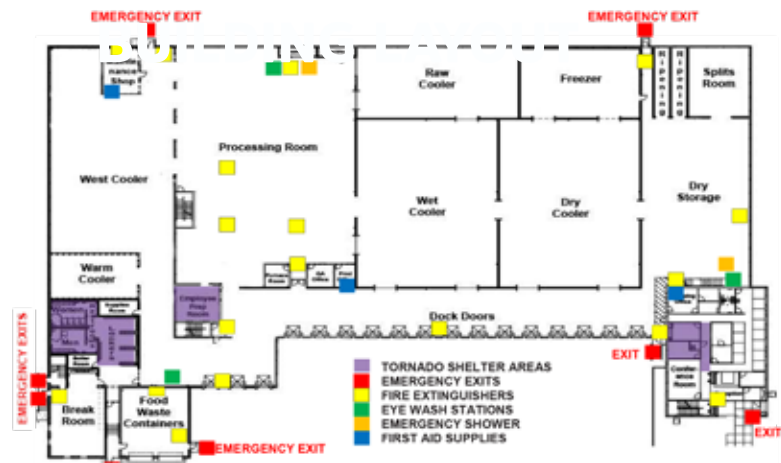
EMERGENCY EXIT

EMERGENCY EXIT

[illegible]

nance Shop

Raw Cooler

Freezer

Ripening

Ripening

Splits Room

Processing Room

West Cooler

Wet Cooler

Dry Cooler

Dry Storage

Warm Cooler

Employee Prep Room

Dock Doors

EMERGENCY EXITS

Break Room

Food Waste Containers

EMERGENCY EXIT

EXIT

EXIT

TORNADO SHELTER AREAS
EMERGENCY EXITS
FIRE EXTINGUISHERS
EYE WASH STATIONS
EMERGENCY SHOWER
FIRST AID SUPPLIES